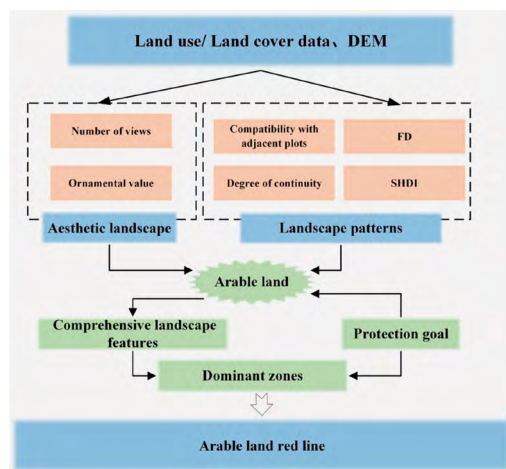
Land use/ Land cover data、DEM

Number of views

Ornamental value

Compatibility with adjacent plots

FD

Degree of continuity

SHDI

Aesthetic landscape

Landscape patterns

Arable land

Comprehensive landscape features

Protection goal

Dominant zones

Arable land red line